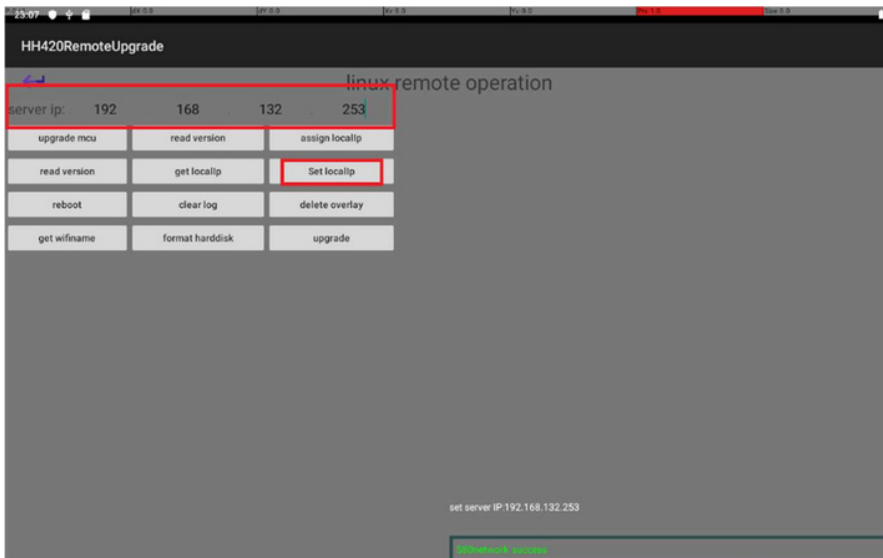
23:07

HH420RemoteUpgrade

linux remote operation

server ip: 192 . 168 . 132 . 253

upgrade mcu
read version
assign localIp
read version
get localIp
Set localIp
reboot
clear log
delete overlay
get wifiname
format harddisk
upgrade

set server IP:192.168.132.253

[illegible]network success